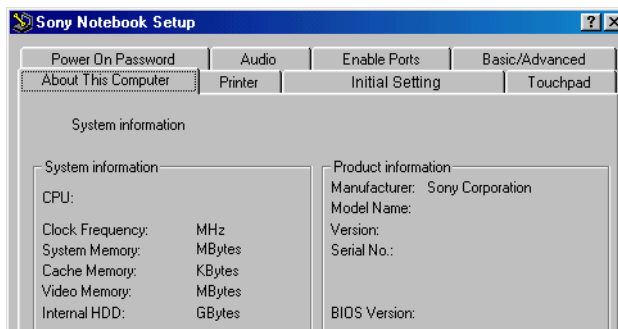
Sony Notebook Setup ? X

Power On Password | Audio | Enable Ports | Basic/Advanced
About This Computer | Printer | Initial Setting | Touchpad

System information

System information

CPU:

Clock Frequency: MHz
System Memory: MBytes
Cache Memory: KBytes
Video Memory: MBytes
Internal HDD: GBytes

Product information

Manufacturer: Sony Corporation
Model Name:
Version:
Serial No.:

BIOS Version: